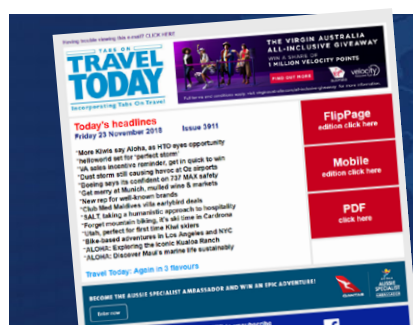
Having trouble viewing this e-mail? CLICK HERE

TAKE ON
TRAVEL TODAY
Incorporating Take On Travel

THE VIRGIN AUSTRALIA ALL-INCLUSIVE GIVEAWAY
WIN A SHARE OF
1 MILLION VELOCITY POINTS
FIND OUT MORE
velocity
Full terms and conditions apply. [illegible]

Today's headlines
Friday 23 November 2018 Issue 3911

*More Kiwis say Aloha, as HTO eyes opportunity
*helloworld set for 'perfect storm'
*UK sales incentive reminder, get in quick to win
*Dust storm still causing havoc at Oz airports
*Boeing says its confident on 737 MAX safety
*Get merry at Munich, mulled wine & markets
*New rep for well-known brands
*Club Med Maldives villa earlybird deals
*SALT taking a humanistic approach to hospitality
*Forget mountain biking, it's ski time in Cardrona
*Utah, perfect for first time Kiwi skiers
*Bike-based adventures in Los Angeles and NYC
*ALOHA: Exploring the iconic Kualoa Ranch
*ALOHA: Discover Maui's marine life sustainably

Travel Today: Again in 3 flavours

FlipPage
edition click here

Mobile
edition click here

PDF
click here

BECOME THE AUSSIE SPECIALIST AMBASSADOR AND WIN AN EPIC ADVENTURE!
Enter now
QANTAS
AUSSIE SPECIALIST AMBASSADOR